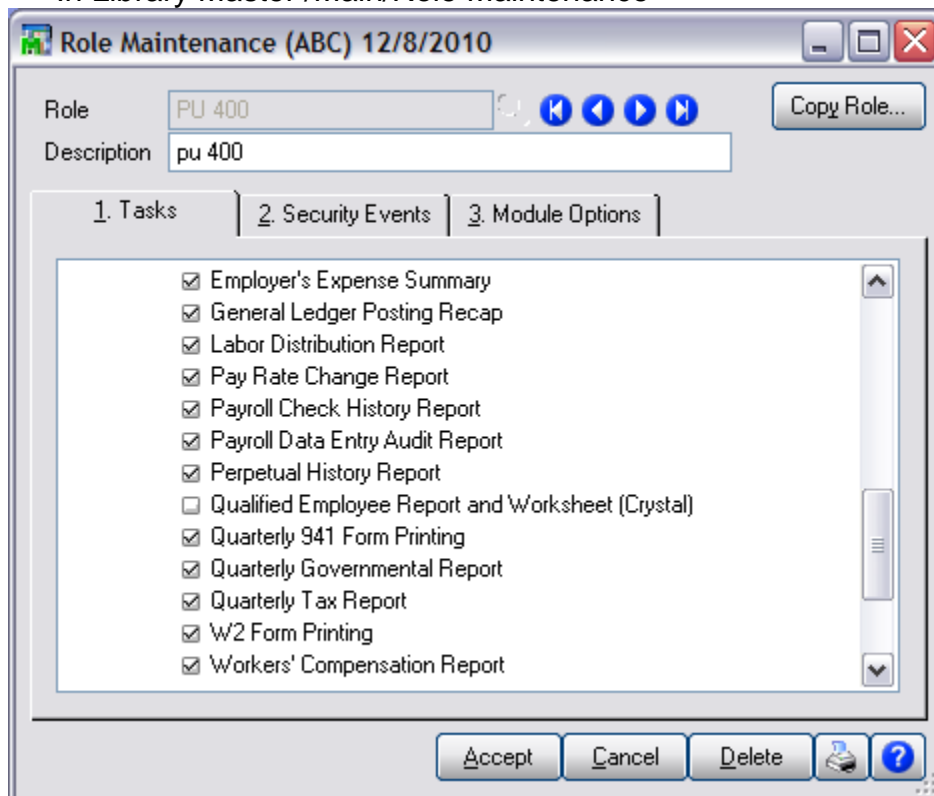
Role Maintenance (ABC) 12/8/2010

Role PU 400

Description pu 400

Copy Role...

1. Tasks

2. Security Events

3. Module Options

☑ Employer's Expense Summary
☑ General Ledger Posting Recap
☑ Labor Distribution Report
☑ Pay Rate Change Report
☑ Payroll Check History Report
☑ Payroll Data Entry Audit Report
☑ Perpetual History Report
☐ Qualified Employee Report and Worksheet (Crystal)
☑ Quarterly 941 Form Printing
☑ Quarterly Governmental Report
☑ Quarterly Tax Report
☑ W2 Form Printing
☑ Workers' Compensation Report

Accept

Cancel

Delete